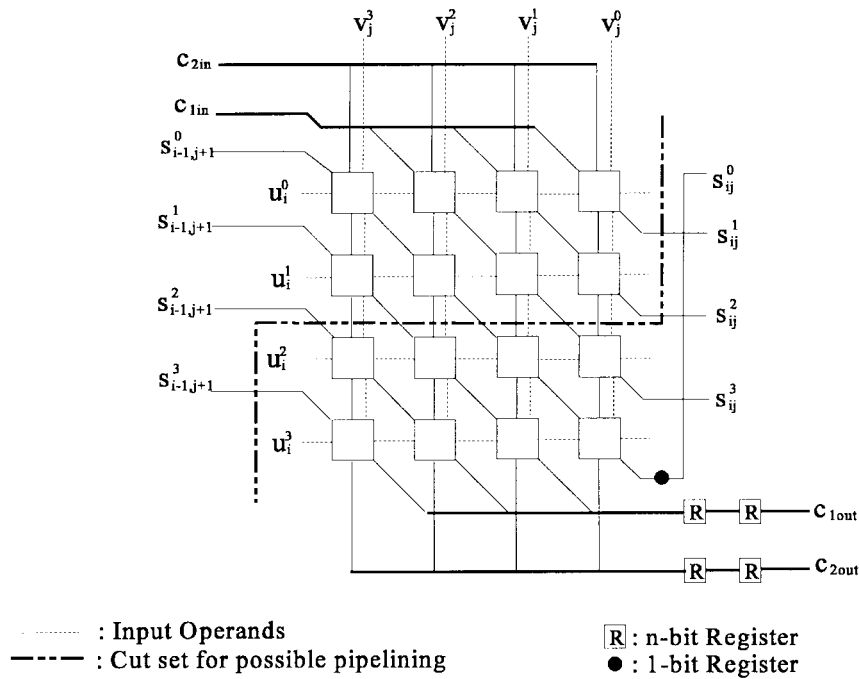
$v_j^3$ $v_j^2$ $v_j^1$ $v_j^0$

$c_{2in}$

$c_{1in}$

$s_{i-1,j+1}^0$

$u_i^0$

$s_{ij}^0$

$s_{i-1,j+1}^1$

$s_{ij}^1$

$u_i^1$

$s_{i-1,j+1}^2$

$s_{ij}^2$

$u_i^2$

$s_{i-1,j+1}^3$

$s_{ij}^3$

$u_i^3$

R R $c_{1out}$

R R $c_{2out}$

: Input Operands

: Cut set for possible pipelining

R : n-bit Register

● : 1-bit Register